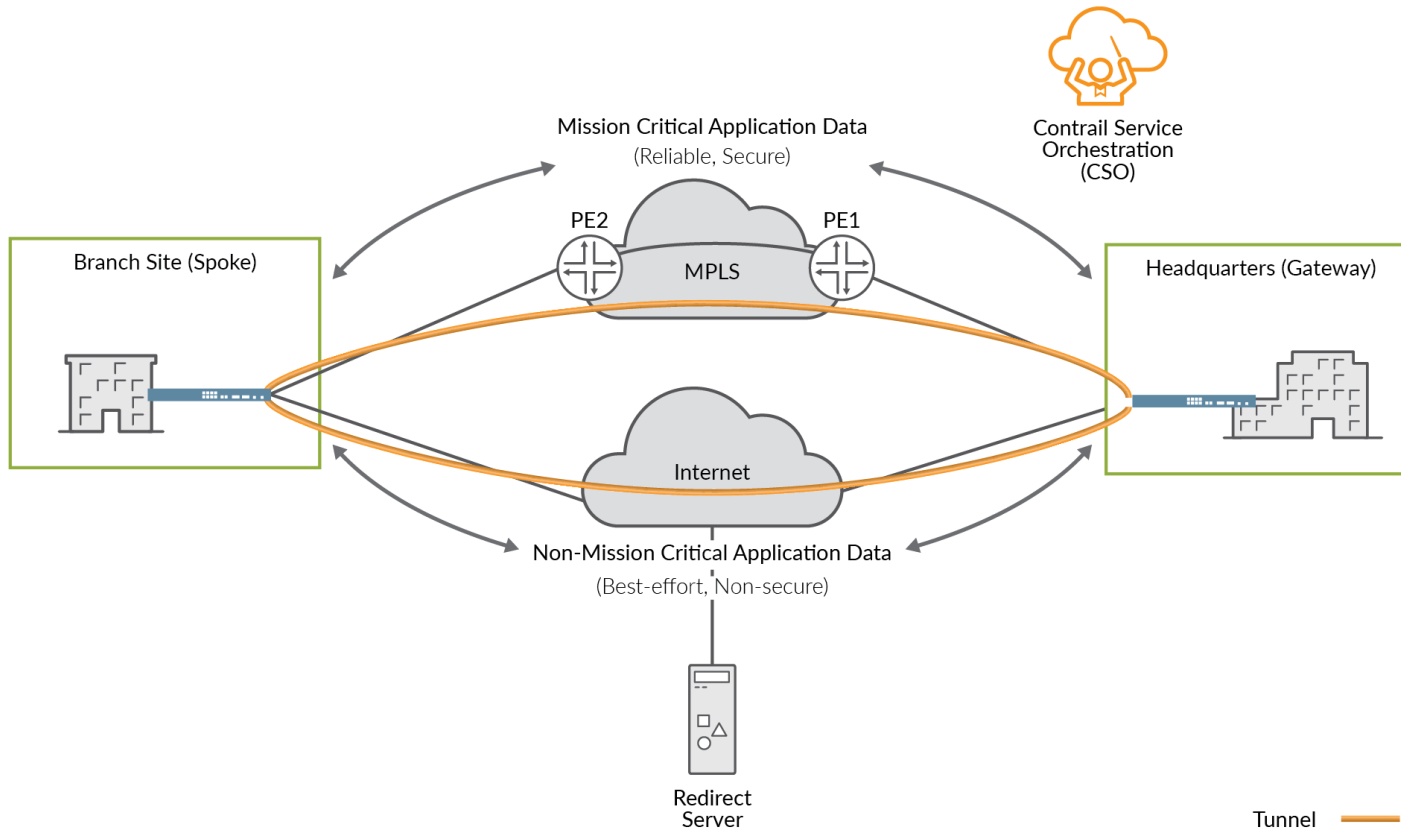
Contrail Service Orchestration (CSO)

Mission Critical Application Data
(Reliable, Secure)

Branch Site (Spoke)

PE2

PE1

MPLS

Headquarters (Gateway)

Internet

Non-Mission Critical Application Data
(Best-effort, Non-secure)

Redirect Server

Tunnel